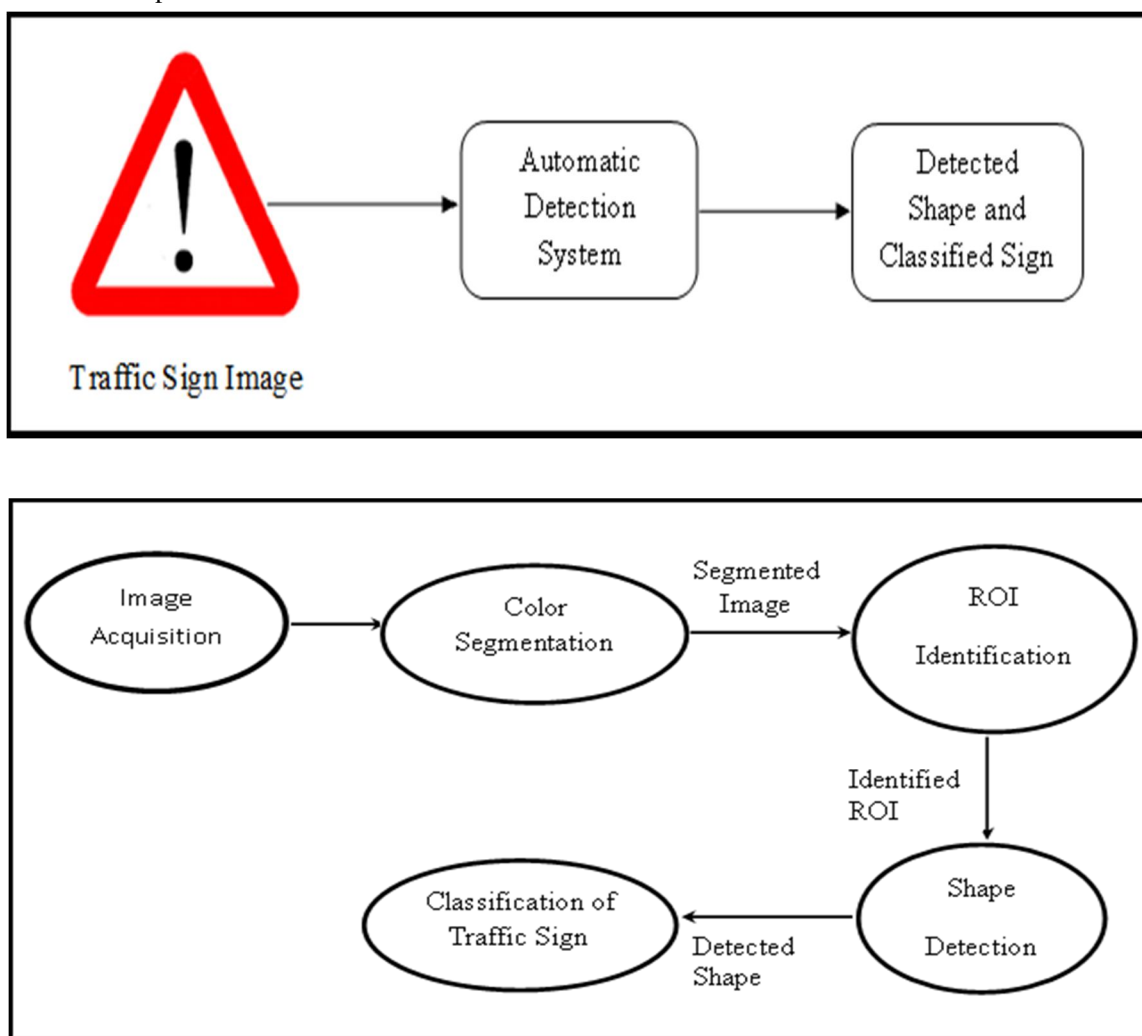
Automatic Detection System

Detected Shape and Classified Sign

Traffic Sign Image

Image Acquisition

Color Segmentation

Segmented Image

ROI Identification

Identified ROI

Shape Detection

Detected Shape

Classification of Traffic Sign